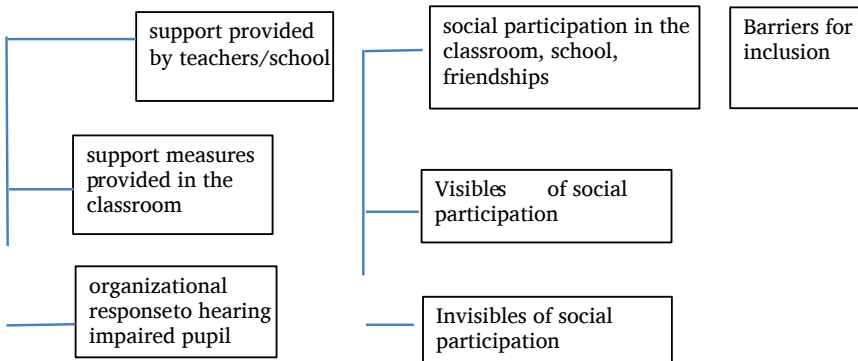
support provided by teachers/school

support measures provided in the classroom

organizational responseto hearing impaired pupil

social participation in the classroom, school, friendships

Visibles of social participation

Invisibles of social participation

Barriers for inclusion